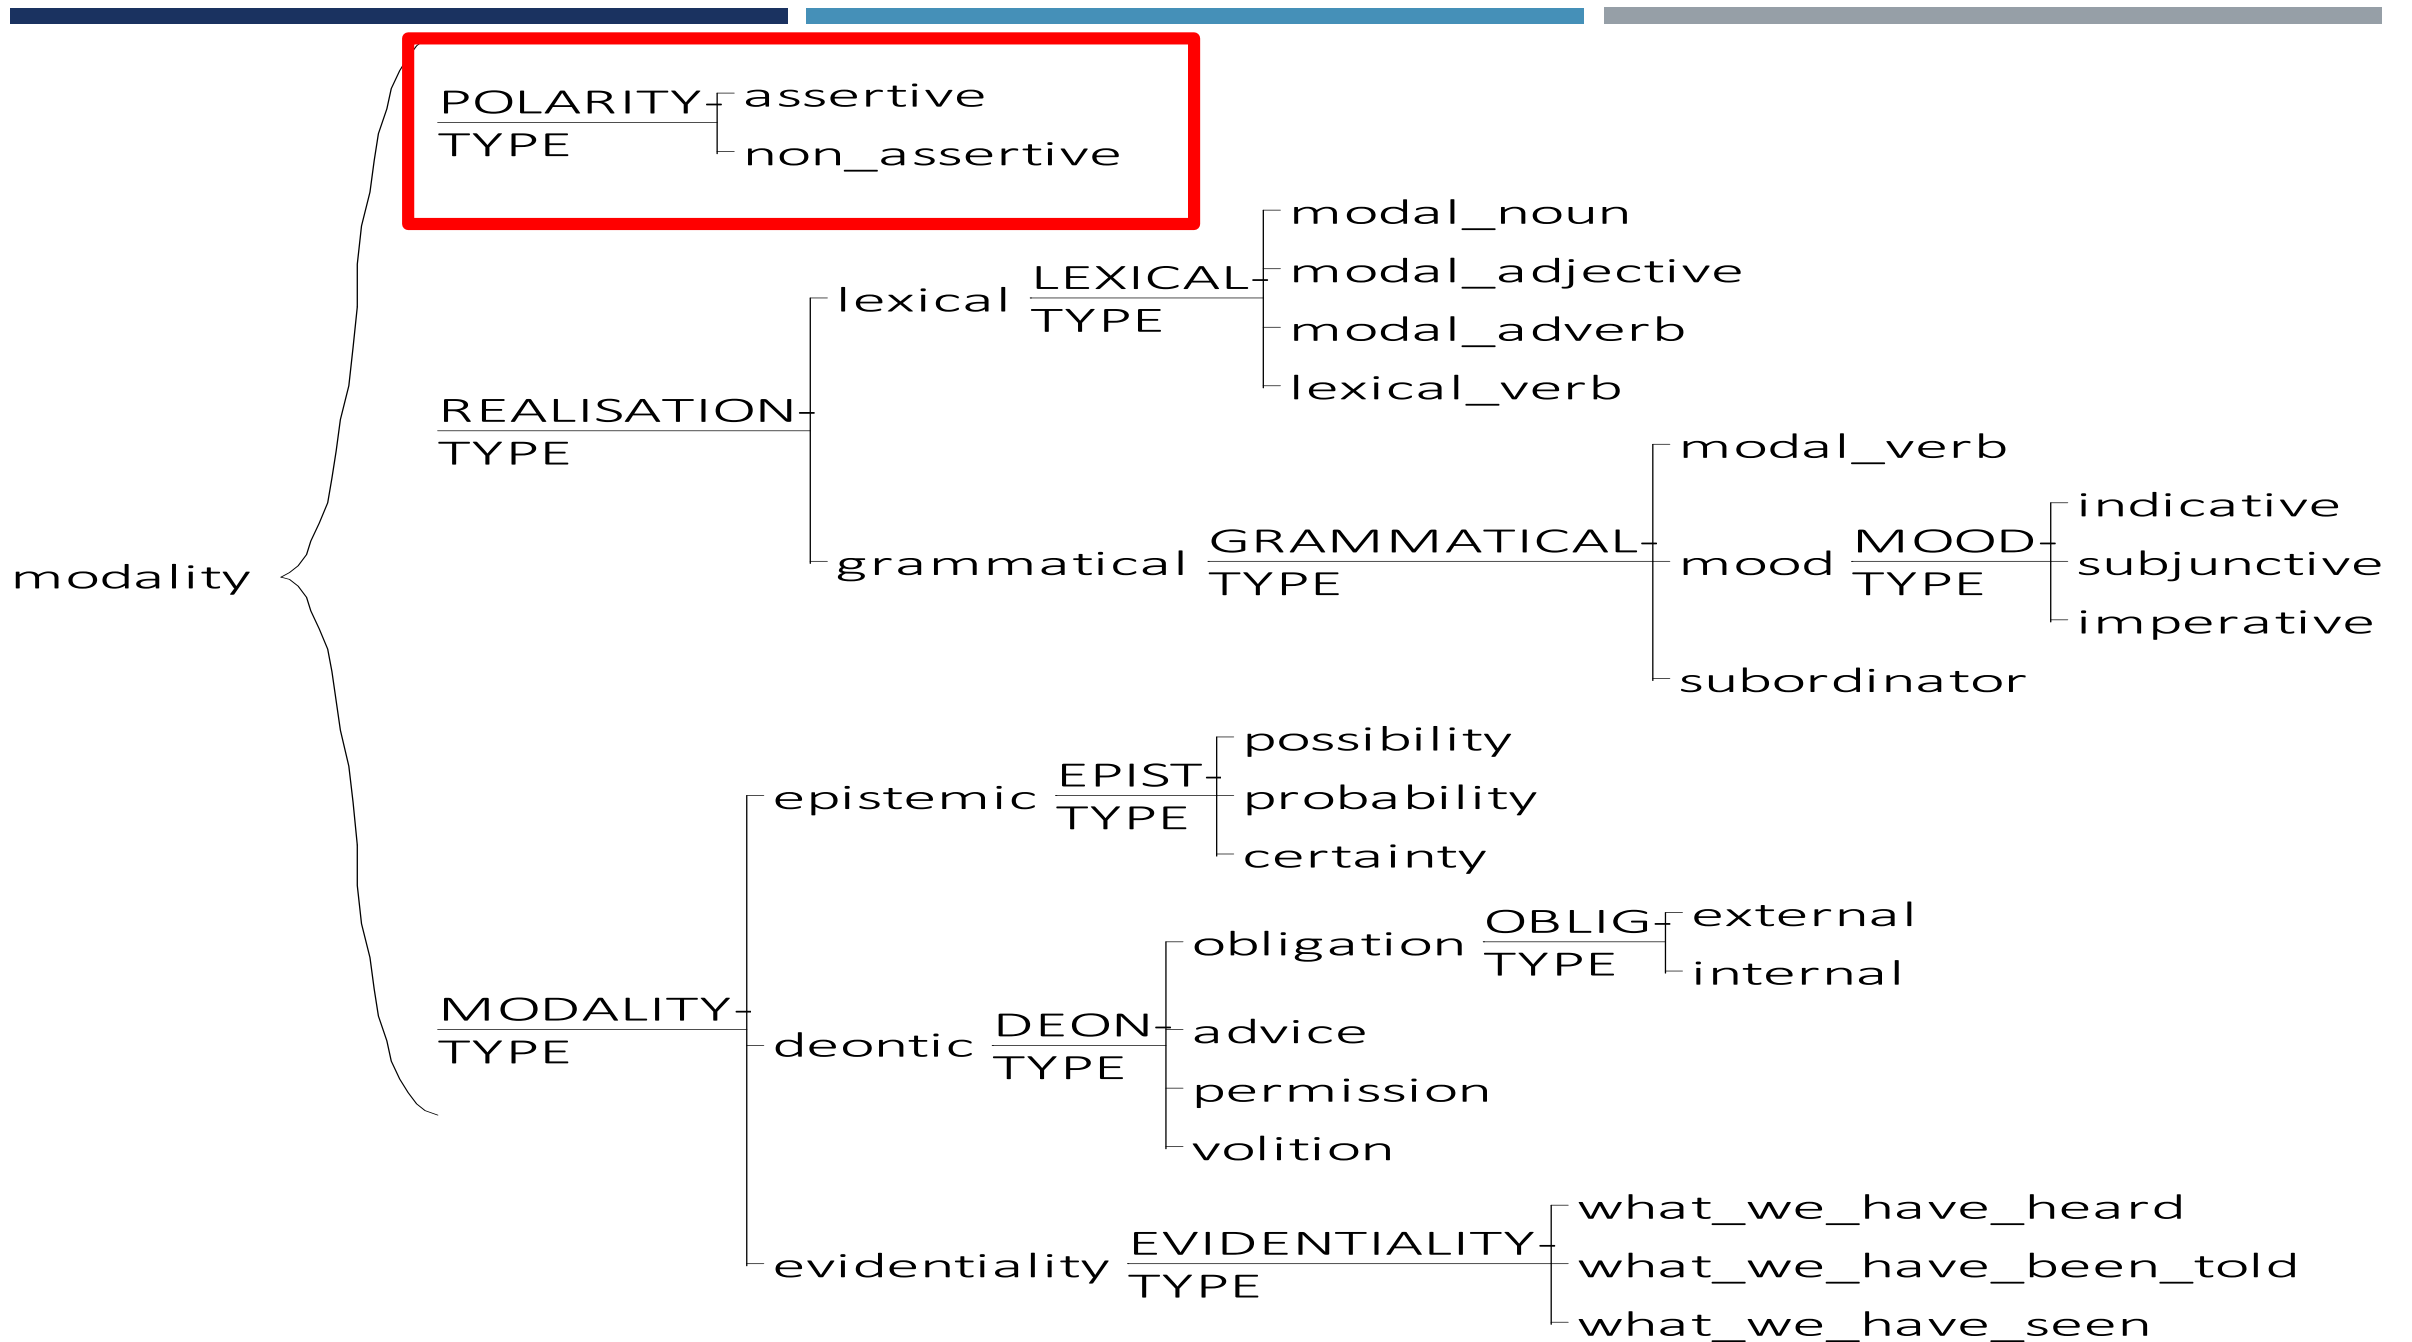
modality

POLARITY TYPE
assertive
non_assertive

REALISATION TYPE
lexical
LEXICAL TYPE
modal_noun
modal_adjective
modal_adverb
lexical_verb

grammatical
GRAMMATICAL TYPE
modal_verb
mood
MOOD TYPE
indicative
subjunctive
imperative
subordinator

MODALITY TYPE
epistemic
EPIST TYPE
possibility
probability
certainty

deontic
DEON TYPE
obligation
OBLIG TYPE
external
internal
advice
permission
volition

evidentiality
EVIDENTIALITY TYPE
what_we_have_heard
what_we_have_been_told
what_we_have_seen